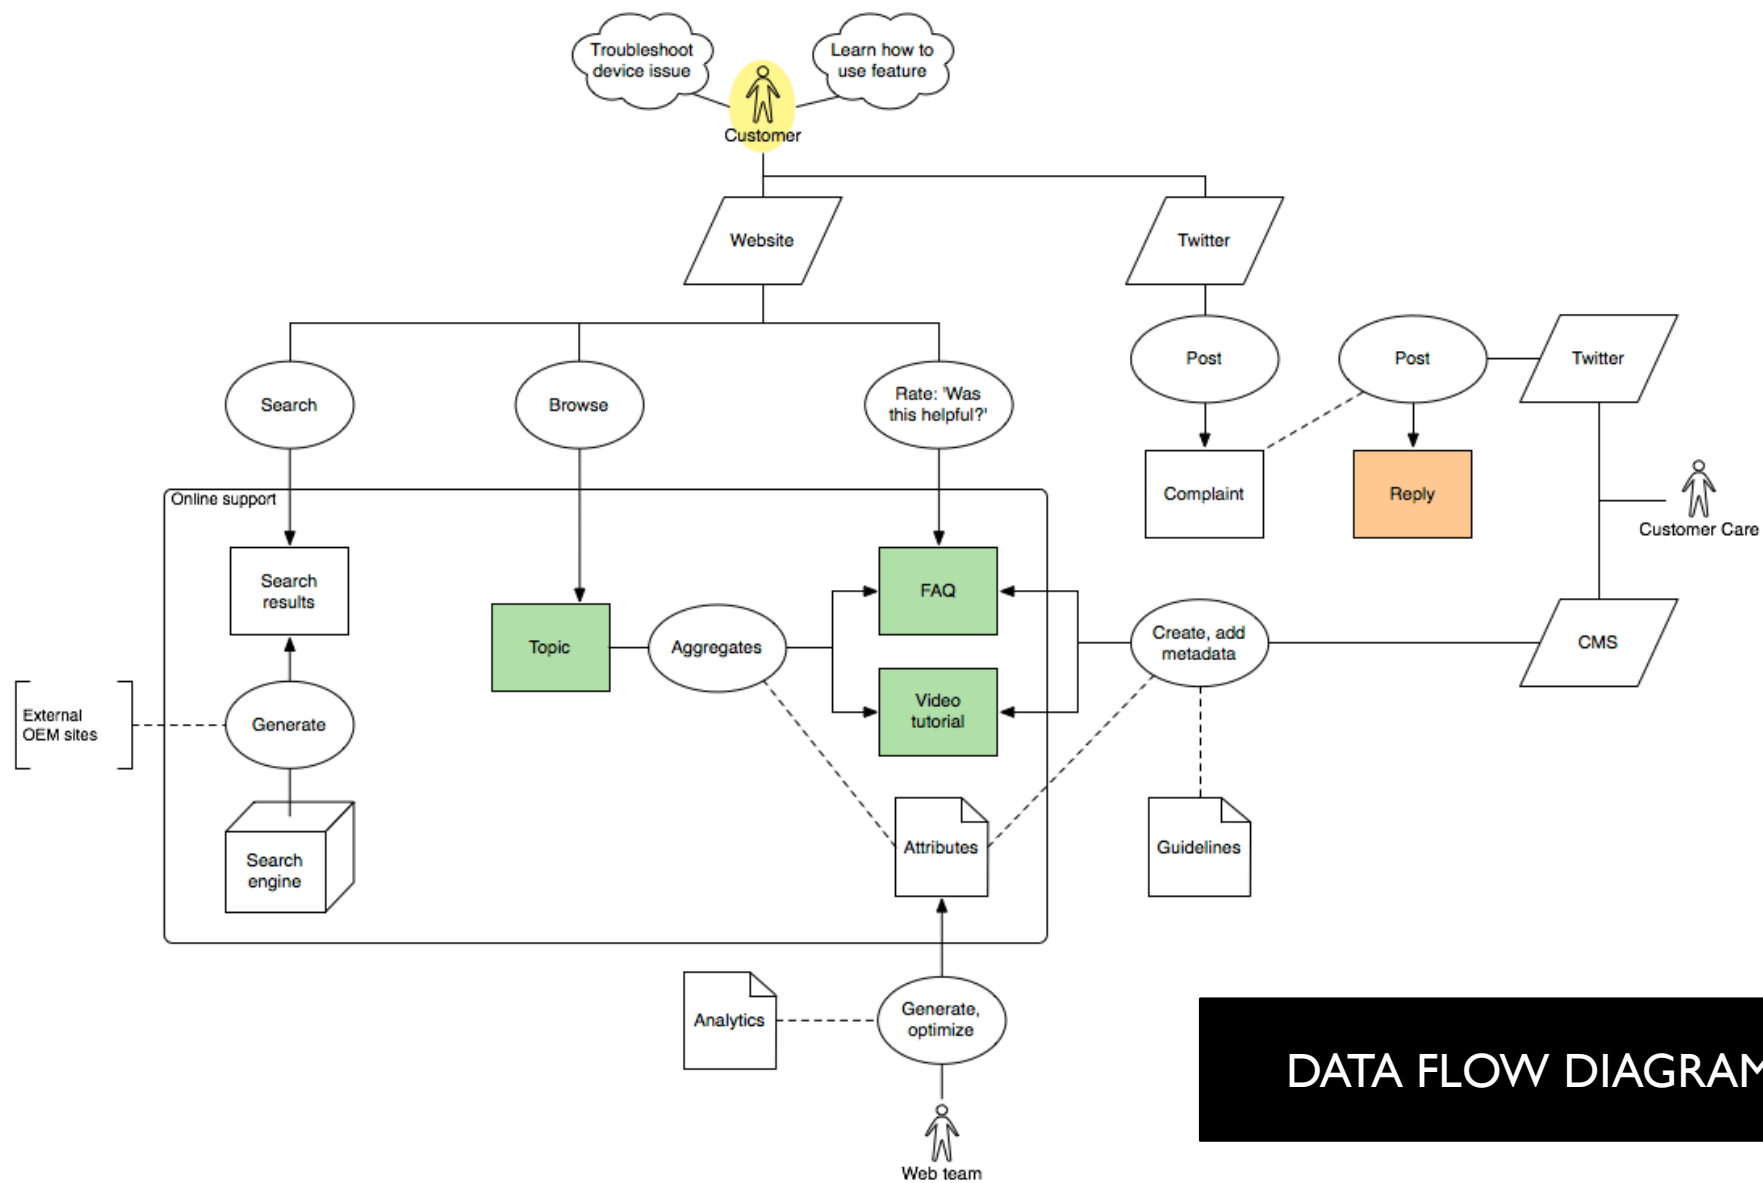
Troubleshoot device issue

Learn how to use feature

Customer

Website

Twitter

Search

Browse

Rate: 'Was this helpful?'

Post

Post

Twitter

Complaint

Reply

Customer Care

Online support

Search results

Topic

Aggregates

FAQ

Video tutorial

Create, add metadata

CMS

External OEM sites

Generate

Search engine

Attributes

Guidelines

Analytics

Generate, optimize

Web team

DATA FLOW DIAGRAM